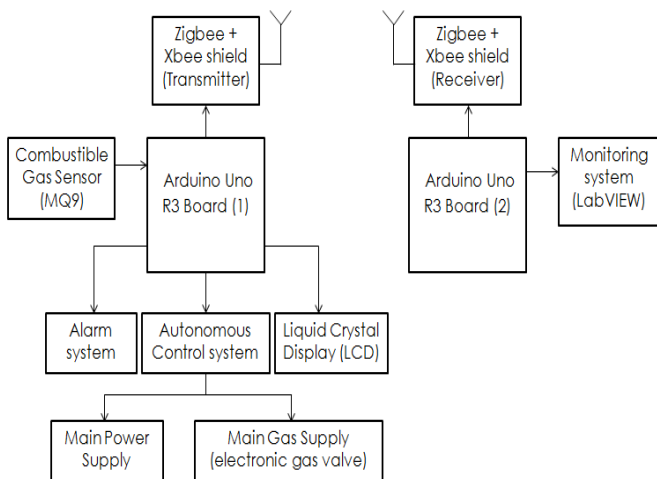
Zigbee + Xbee shield (Transmitter)

Zigbee + Xbee shield (Receiver)

Combustible Gas Sensor (MQ9)

Arduino Uno R3 Board (1)

Arduino Uno R3 Board (2)

Monitoring system (LabVIEW)

Alarm system

Autonomous Control system

Liquid Crystal Display (LCD)

Main Power Supply

Main Gas Supply (electronic gas valve)